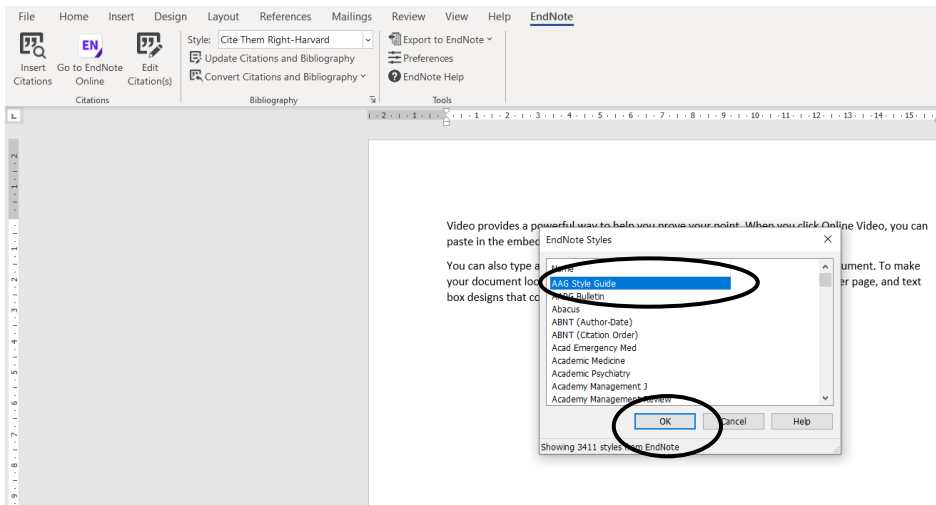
File Home Insert Design Layout References Mailings Review View Help EndNote

Insert Citations
Go to EndNote Online
Edit Citation(s)
Citations

Style: Cite Them Right-Harvard
Update Citations and Bibliography
Convert Citations and Bibliography
Bibliography

Export to EndNote
Preferences
EndNote Help
Tools

Video provides a powerful way to help you prove your point. When you click Online Video, you can paste in the embec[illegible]

You can also type a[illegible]ument. To make your document loo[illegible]er page, and text box designs that co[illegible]

EndNote Styles

Name
AAG Style Guide
A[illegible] Bulletin
Abacus
ABNT (Author-Date)
ABNT (Citation Order)
Acad Emergency Med
Academic Medicine
Academic Psychiatry
Academy Management J
Academy Management Review

OK
Cancel
Help

Showing 3411 styles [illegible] EndNote